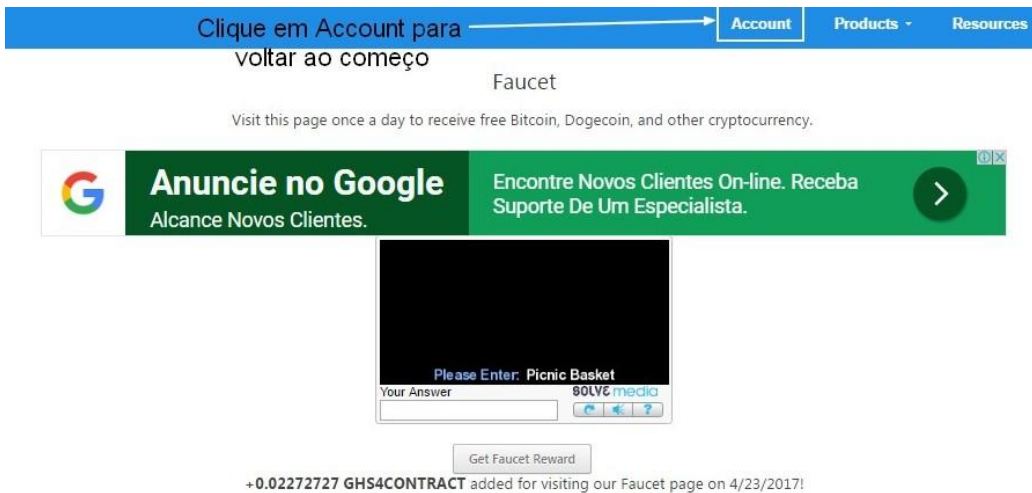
Clique em Account para voltar ao começo

Account Products ▾ Resources

Faucet

Visit this page once a day to receive free Bitcoin, Dogecoin, and other cryptocurrency.

Anuncie no Google
Alcance Novos Clientes.

Encontre Novos Clientes On-line. Receba Suporte De Um Especialista.

Please Enter: Picnic Basket
Your Answer
solve media

Get Faucet Reward

+0.02272727 GHS4CONTRACT added for visiting our Faucet page on 4/23/2017!